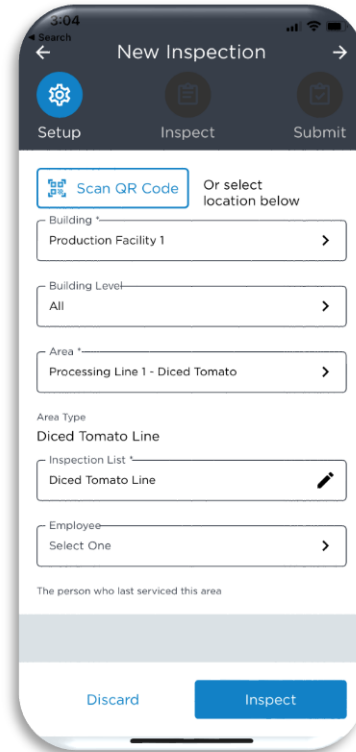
3:04
◂ Search

New Inspection

Setup
Inspect
Submit

Scan QR Code
Or select location below

Building *
Production Facility 1

Building Level
All

Area *
Processing Line 1 - Diced Tomato

Area Type
Diced Tomato Line

Inspection List *
Diced Tomato Line

Employee
Select One

The person who last serviced this area

Discard
Inspect